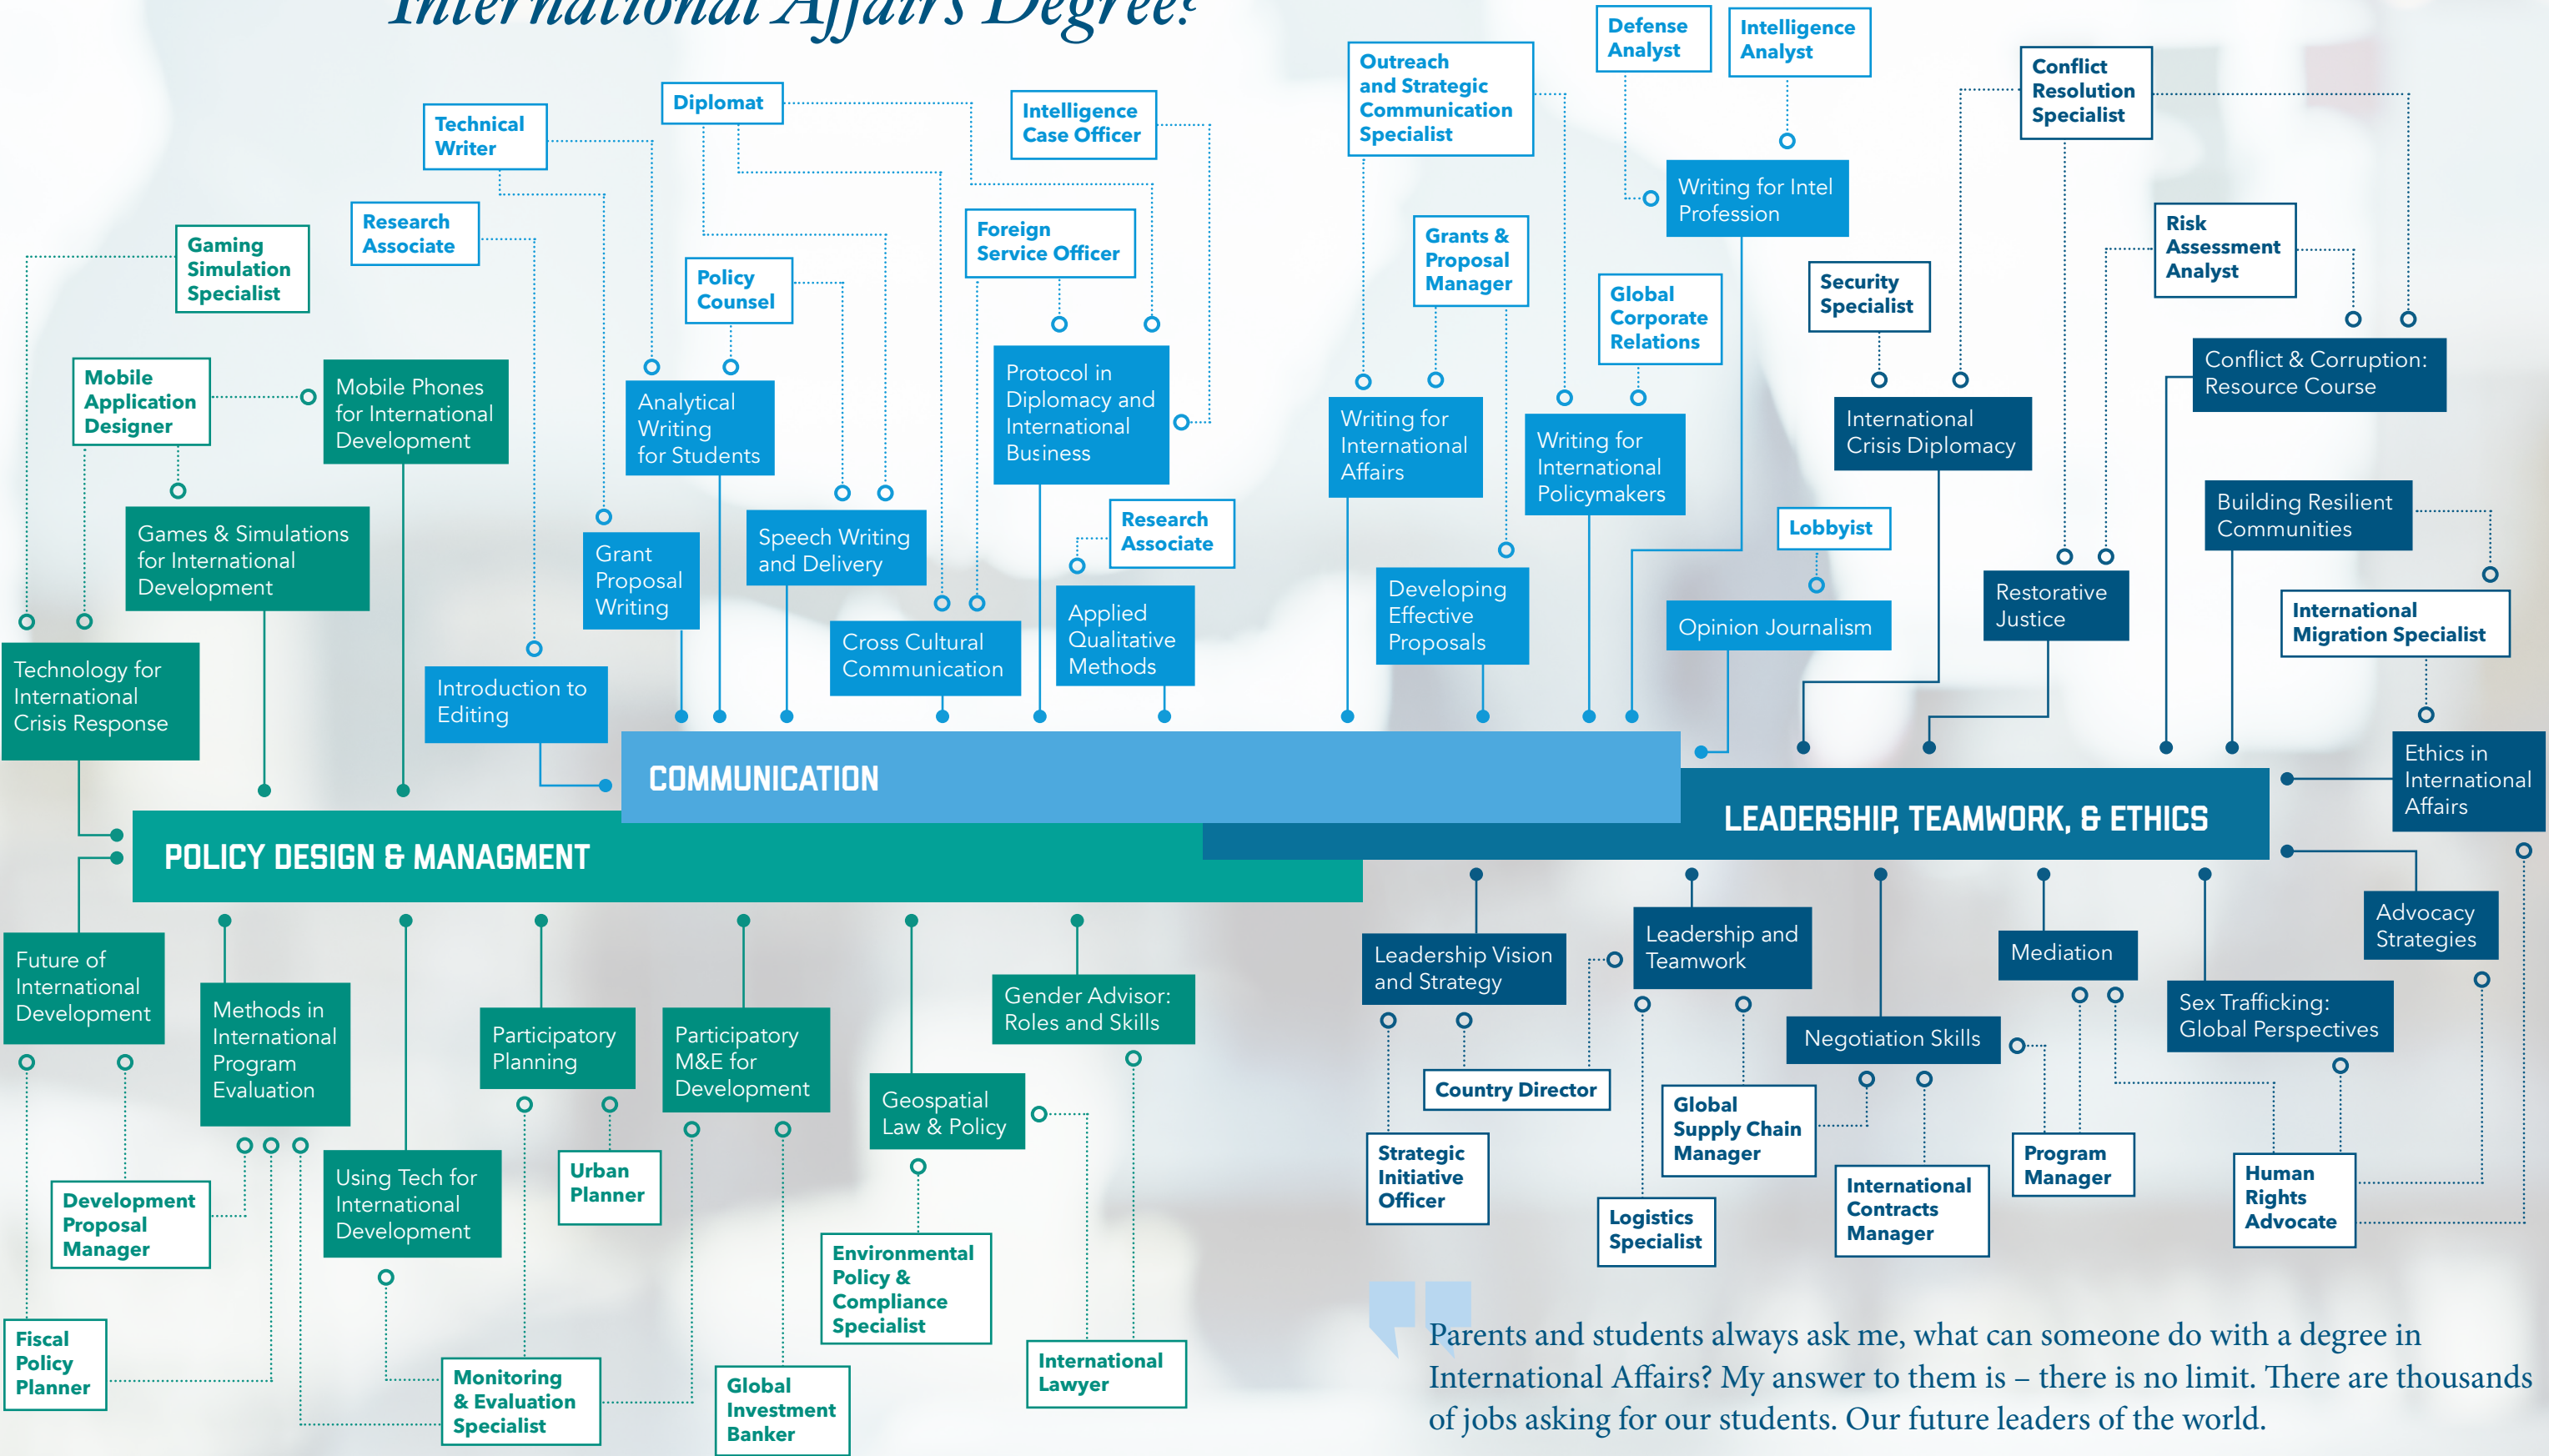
International Affairs Degree?

Technical Writer

Diplomat

Intelligence Case Officer

Outreach and Strategic Communication Specialist

Defense Analyst

Intelligence Analyst

Conflict Resolution Specialist

Gaming Simulation Specialist

Research Associate

Policy Counsel

Foreign Service Officer

Grants & Proposal Manager

Writing for Intel Profession

Risk Assessment Analyst

Global Corporate Relations

Security Specialist

Conflict & Corruption: Resource Course

Mobile Application Designer

Mobile Phones for International Development

Analytical Writing for Students

Protocol in Diplomacy and International Business

Writing for International Affairs

Writing for International Policymakers

International Crisis Diplomacy

Games & Simulations for International Development

Grant Proposal Writing

Speech Writing and Delivery

Research Associate

Building Resilient Communities

Lobbyist

Developing Effective Proposals

Applied Qualitative Methods

Restorative Justice

Technology for International Crisis Response

Introduction to Editing

Cross Cultural Communication

Opinion Journalism

International Migration Specialist

COMMUNICATION

Ethics in International Affairs

LEADERSHIP, TEAMWORK, & ETHICS

POLICY DESIGN & MANAGMENT

Future of International Development

Methods in International Program Evaluation

Participatory Planning

Participatory M&E for Development

Gender Advisor: Roles and Skills

Leadership Vision and Strategy

Leadership and Teamwork

Mediation

Advocacy Strategies

Geospatial Law & Policy

Negotiation Skills

Sex Trafficking: Global Perspectives

Country Director

Using Tech for International Development

Urban Planner

Development Proposal Manager

Strategic Initiative Officer

Global Supply Chain Manager

Program Manager

Human Rights Advocate

International Contracts Manager

Environmental Policy & Compliance Specialist

Logistics Specialist

Fiscal Policy Planner

Monitoring & Evaluation Specialist

Global Investment Banker

International Lawyer

Parents and students always ask me, what can someone do with a degree in International Affairs? My answer to them is – there is no limit. There are thousands of jobs asking for our students. Our future leaders of the world.